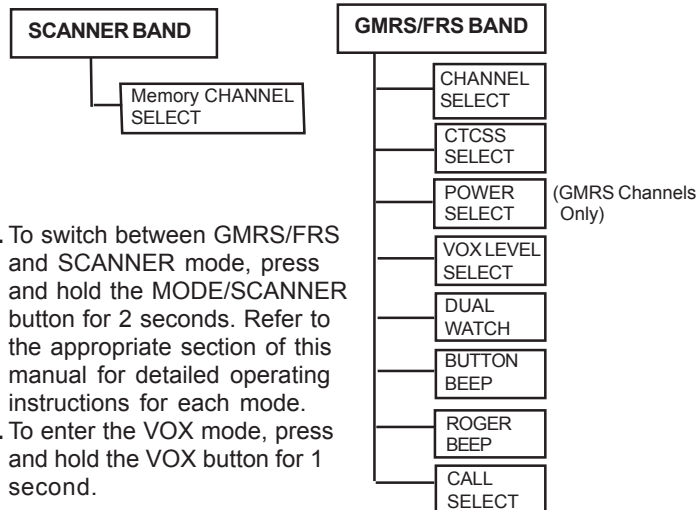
SCANNER BAND

Memory CHANNEL SELECT

GMRS/FRS BAND

CHANNEL SELECT

CTCSS SELECT

POWER SELECT

(GMRS Channels Only)

VOX LEVEL SELECT

DUAL WATCH

BUTTON BEEP

ROGER BEEP

CALL SELECT

. To switch between GMRS/FRS and SCANNER mode, press and hold the MODE/SCANNER button for 2 seconds. Refer to the appropriate section of this manual for detailed operating instructions for each mode.

. To enter the VOX mode, press and hold the VOX button for 1 second.